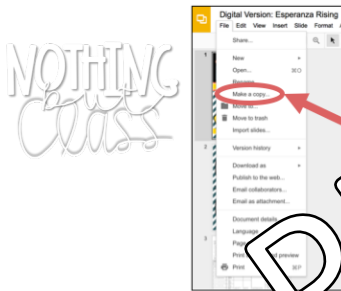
NOTHING
Fancy
Class

Digital Version: Esperanza Rising
File Edit View Insert Slide Format
Share...
New
Open... ⌘O
Rename...
Make a copy...
Move to...
Move to trash
Import slides...
Version history
Download as
Publish to the web...
Email collaborators...
Email as attachment...
Document details...
Language
Page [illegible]
Print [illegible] preview
Print ⌘P